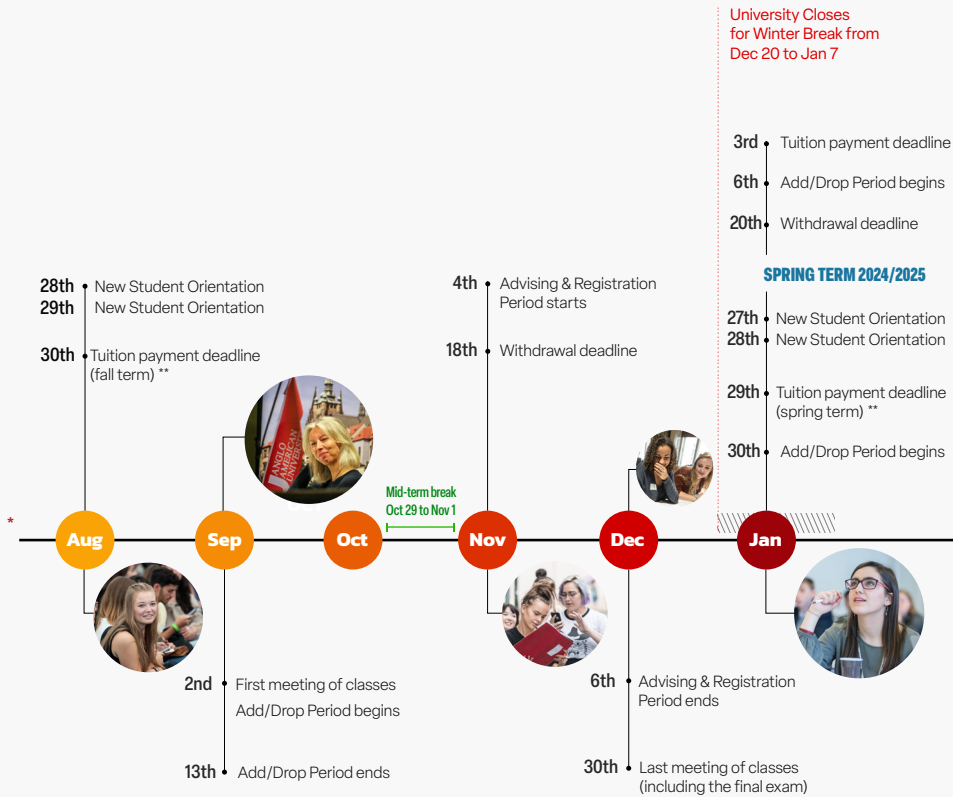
University Closes for Winter Break from Dec 20 to Jan 7

3rd Tuition payment deadline
6th Add/Drop Period begins
20th Withdrawal deadline

SPRING TERM 2024/2025

27th New Student Orientation
28th New Student Orientation
29th Tuition payment deadline (spring term) **
30th Add/Drop Period begins

28th New Student Orientation
29th New Student Orientation
30th Tuition payment deadline (fall term) **

4th Advising & Registration Period starts
18th Withdrawal deadline

Mid-term break
Oct 29 to Nov 1

*

Aug

Sep

Oct

Nov

Dec

Jan

2nd First meeting of classes
Add/Drop Period begins
13th Add/Drop Period ends

6th Advising & Registration Period ends
30th Last meeting of classes (including the final exam)